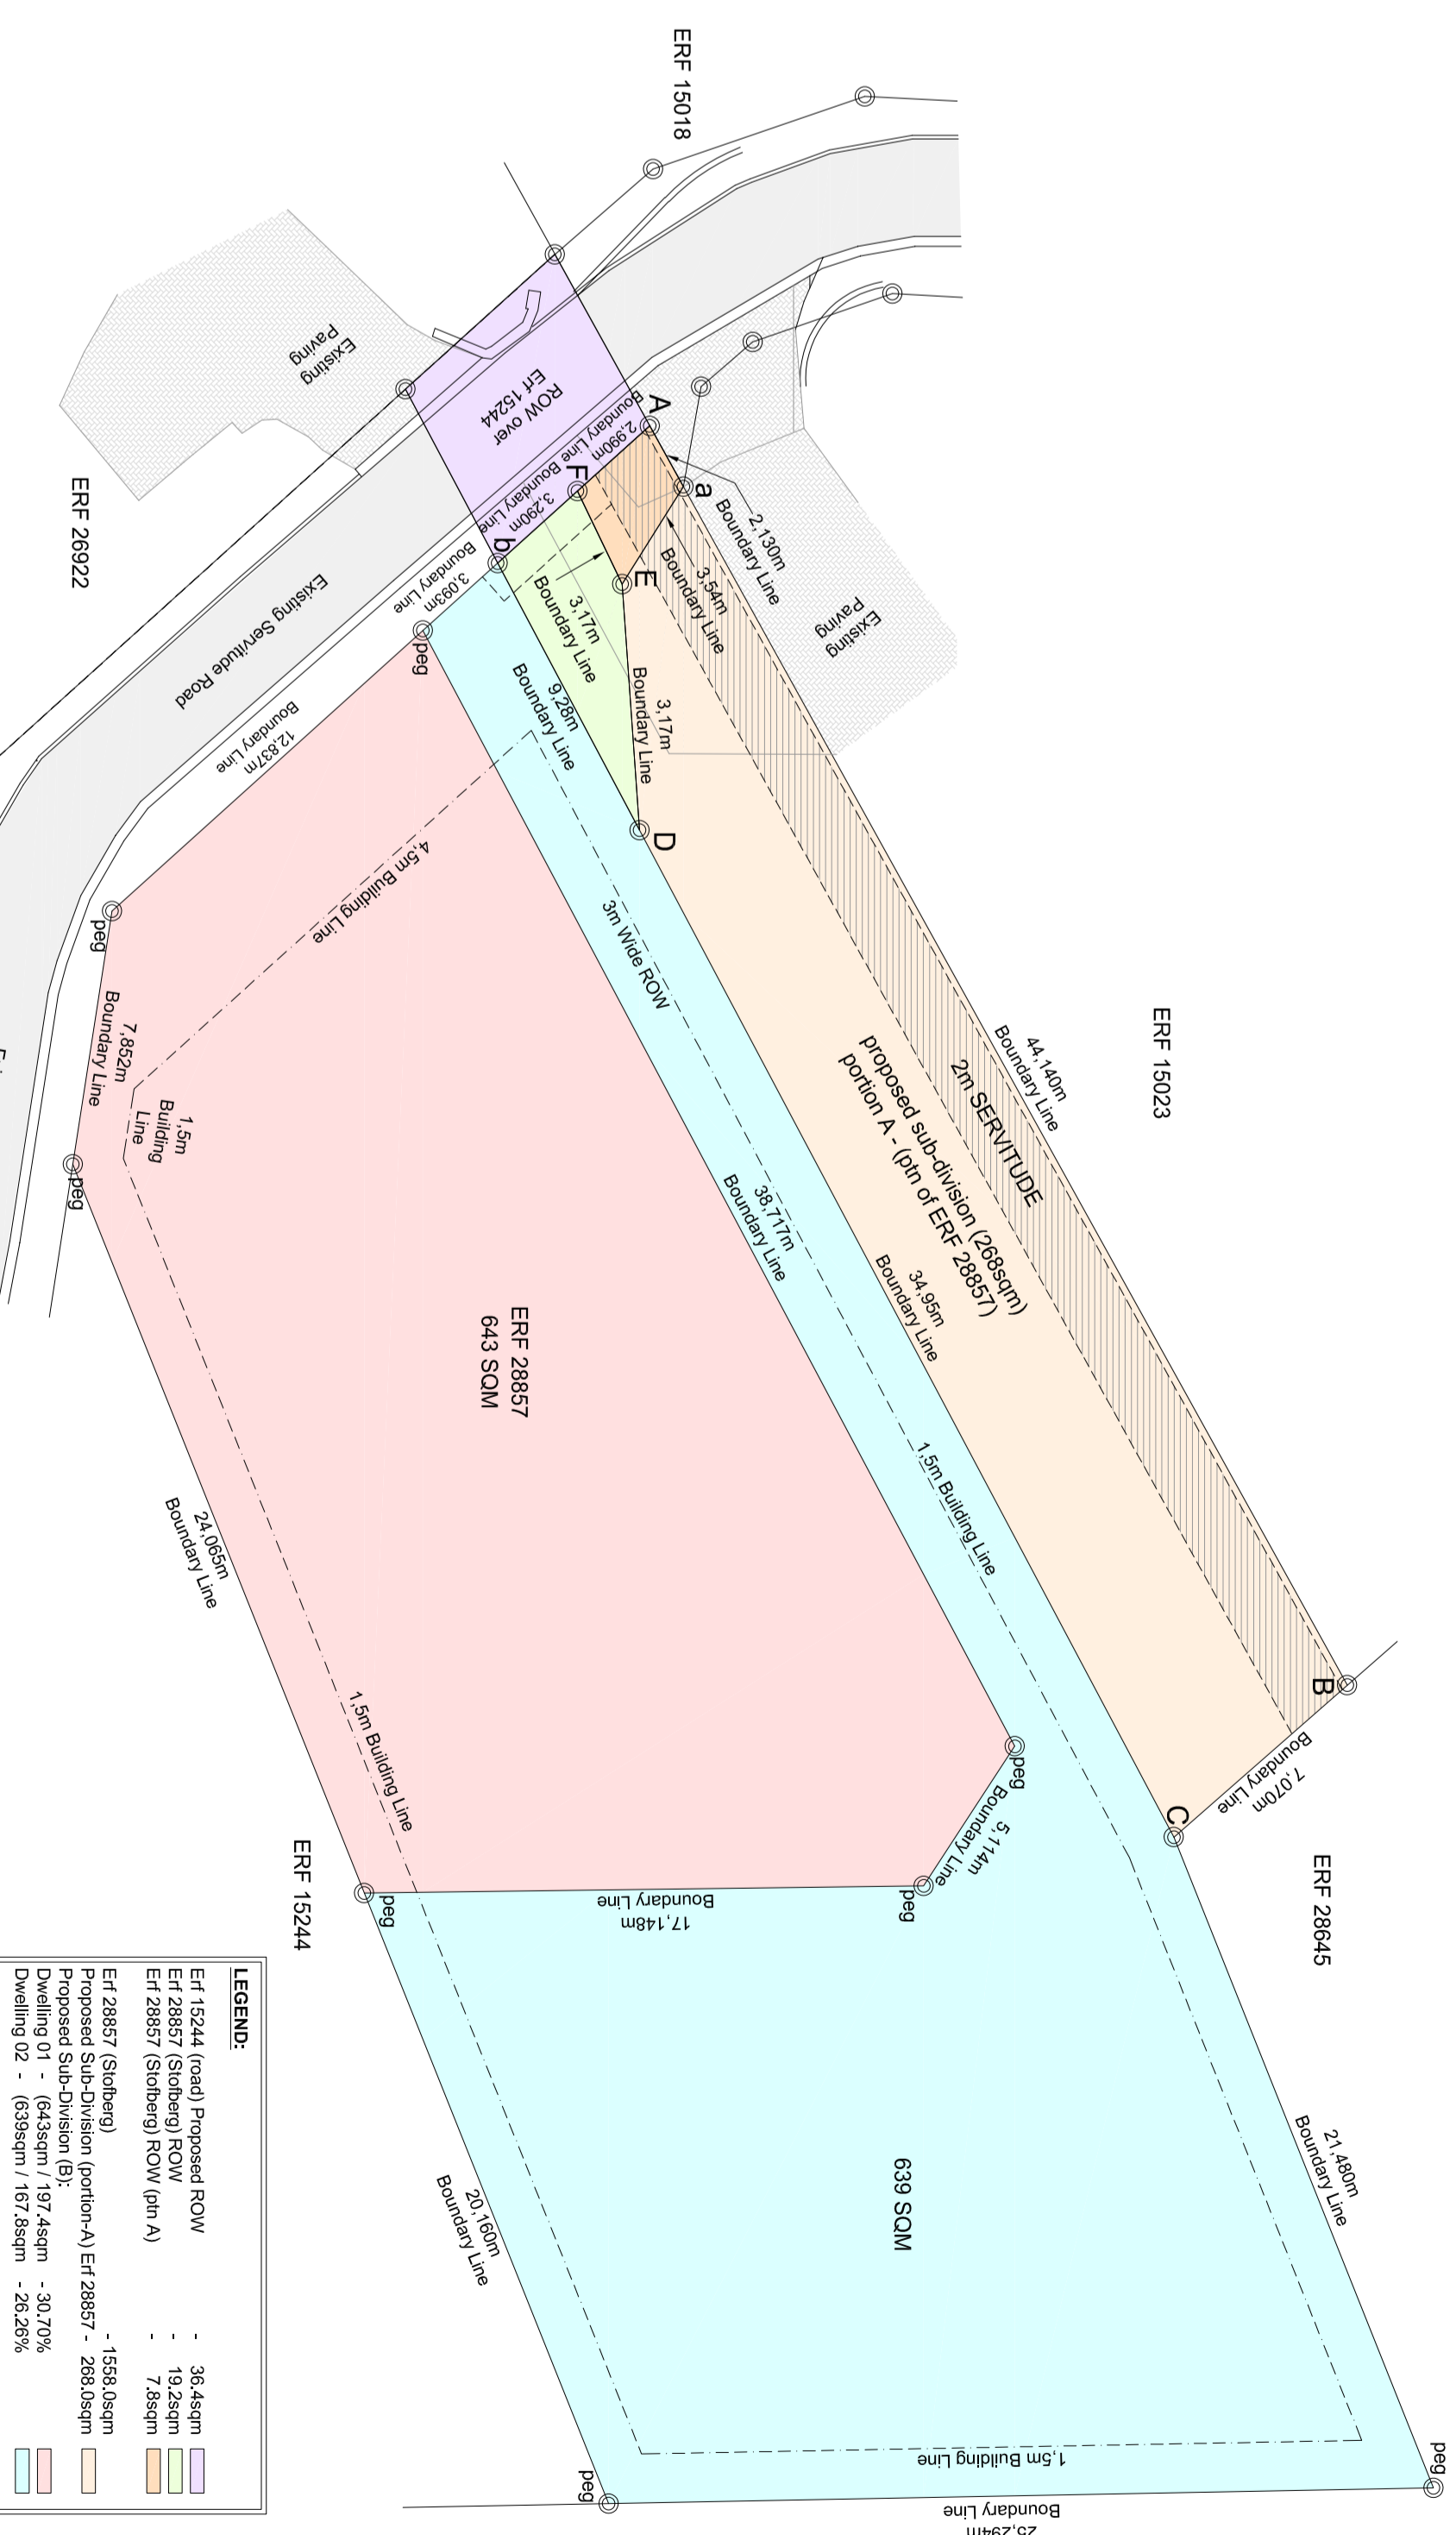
ERF 15018

ERF 26922

ERF 15023

ERF 28645

ERF 15244

Existing Paving

ROW over Erf 15244

Existing Paving

Existing Servitude Road

A

a

F

b

E

D

B

C

2,990m Boundary Line

3,290m Boundary Line

2,130m Boundary Line

3,54m Boundary Line

3,17m Boundary Line

3,17m Boundary Line

3,093m Boundary Line

9,28m Boundary Line

12,837m Boundary Line

4,5m Building Line

3m Wide ROW

44,140m Boundary Line

2m SERVITUDE

proposed sub-division (268sqm) portion A - (ptn of ERF 28857)

34,95m Boundary Line

38,717m Boundary Line

1,5m Building Line

7,070m Boundary Line

7,852m Boundary Line

1,5m Building Line

ERF 28857
643 SQM

24,065m Boundary Line

1,5m Building Line

5,114m Boundary Line

17,148m Boundary Line

639 SQM

21,480m Boundary Line

20,160m Boundary Line

1,5m Building Line

25,294m Boundary Line

peg

peg

peg

peg

peg

peg

peg

peg

peg

LEGEND:
Erf 15244 (road) Proposed ROW - 36.4sqm
Erf 28857 (Stofberg) ROW - 19.2sqm
Erf 28857 (Stofberg) ROW (ptn A) - 7.8sqm
Erf 28857 (Stofberg) - 1558.0sqm
Proposed Sub-Division (portion-A) Erf 28857 - 268.0sqm
Proposed Sub-Division (B):
Dwelling 01 - (643sqm / 197.4sqm - 30.70%
Dwelling 02 - (639sqm / 167.8sqm - 26.26%